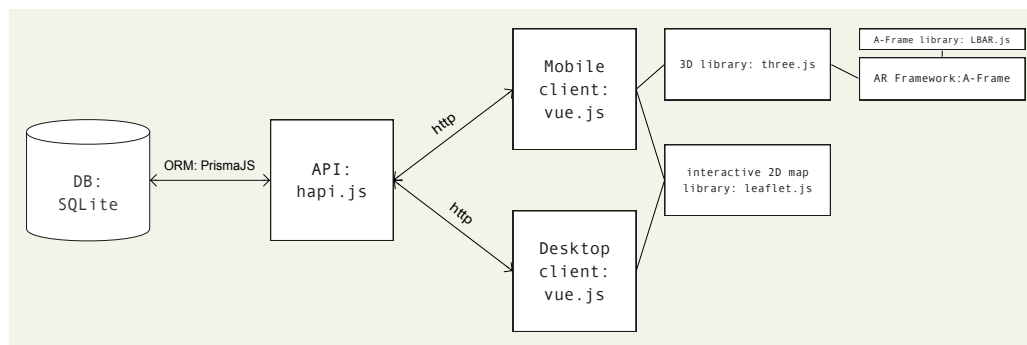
DB:
SQLite

ORM: PrismaJS

API:
hapi.js

http

http

Mobile
client:
vue.js

Desktop
client:
vue.js

3D library: three.js

A-Frame library: LBAR.js

AR Framework:A-Frame

interactive 2D map
library: leaflet.js